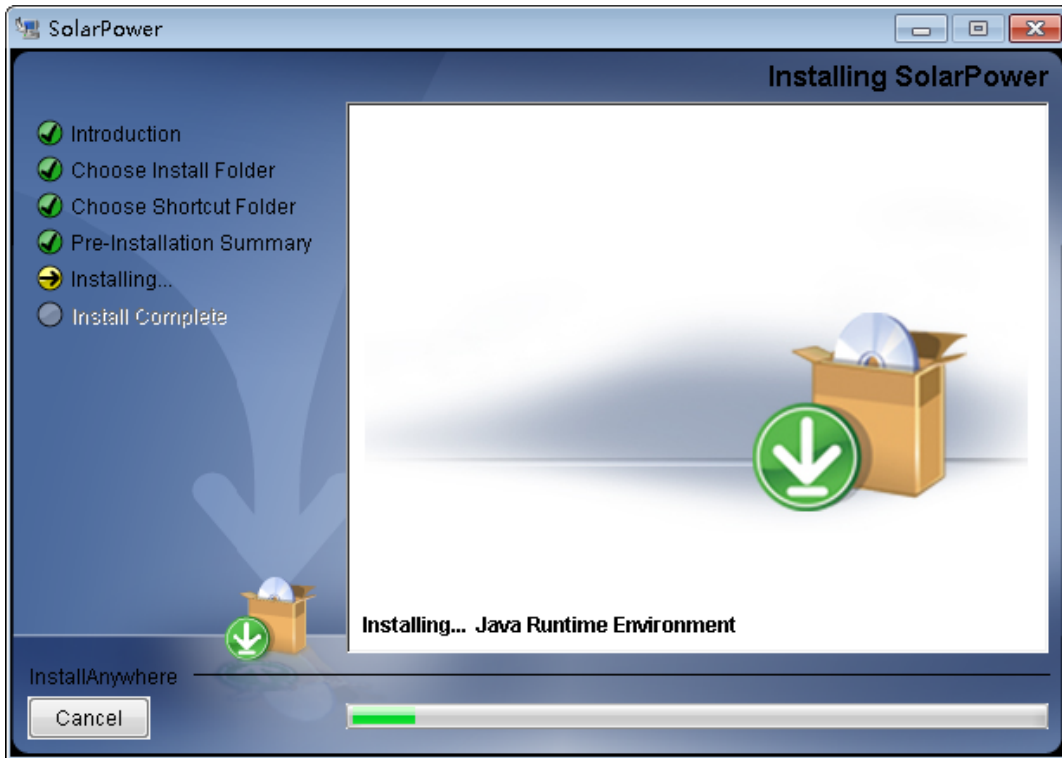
SolarPower

Installing SolarPower

Introduction
Choose Install Folder
Choose Shortcut Folder
Pre-Installation Summary
Installing...
Install Complete

Installing... Java Runtime Environment

InstallAnywhere

Cancel